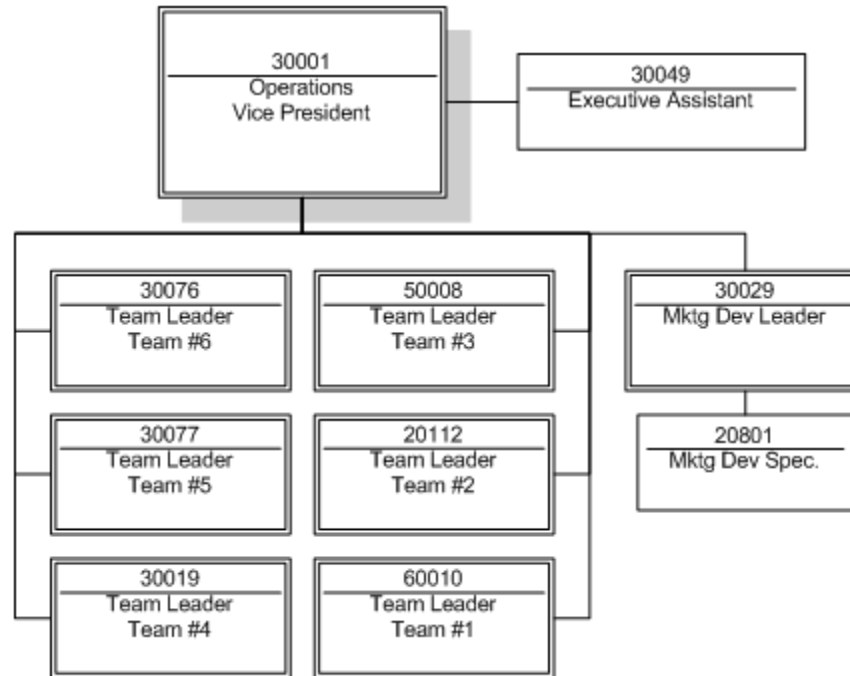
30001
Operations
Vice President

30049
Executive Assistant

30076
Team Leader
Team #6

50008
Team Leader
Team #3

30029
Mktg Dev Leader

30077
Team Leader
Team #5

20112
Team Leader
Team #2

20801
Mktg Dev Spec.

30019
Team Leader
Team #4

60010
Team Leader
Team #1